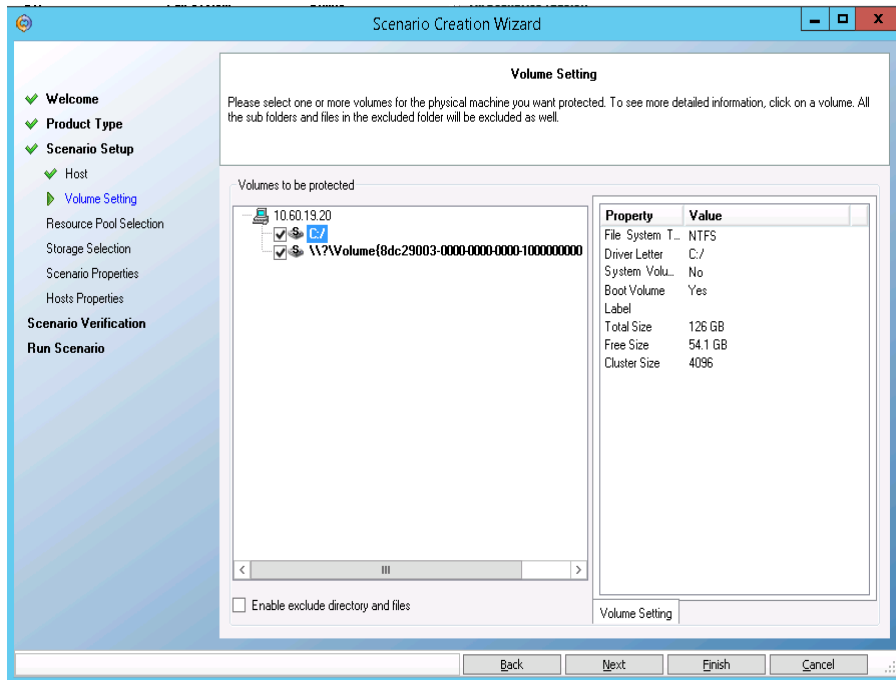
Scenario Creation Wizard

Welcome
Product Type
Scenario Setup
Host
Volume Setting
Resource Pool Selection
Storage Selection
Scenario Properties
Hosts Properties
Scenario Verification
Run Scenario

Volume Setting

Please select one or more volumes for the physical machine you want protected. To see more detailed information, click on a volume. All the sub folders and files in the excluded folder will be excluded as well.

Volumes to be protected

10.60.19.20
C:/
\\?\Volume{8dc29003-0000-0000-0000-1000000000

| Property | Value |
|---|---|
| File System T... | NTFS |
| Driver Letter | C:/ |
| System Volu... | No |
| Boot Volume | Yes |
| Label | |
| Total Size | 126 GB |
| Free Size | 54.1 GB |
| Cluster Size | 4096 |

Volume Setting

Enable exclude directory and files

Back
Next
Finish
Cancel